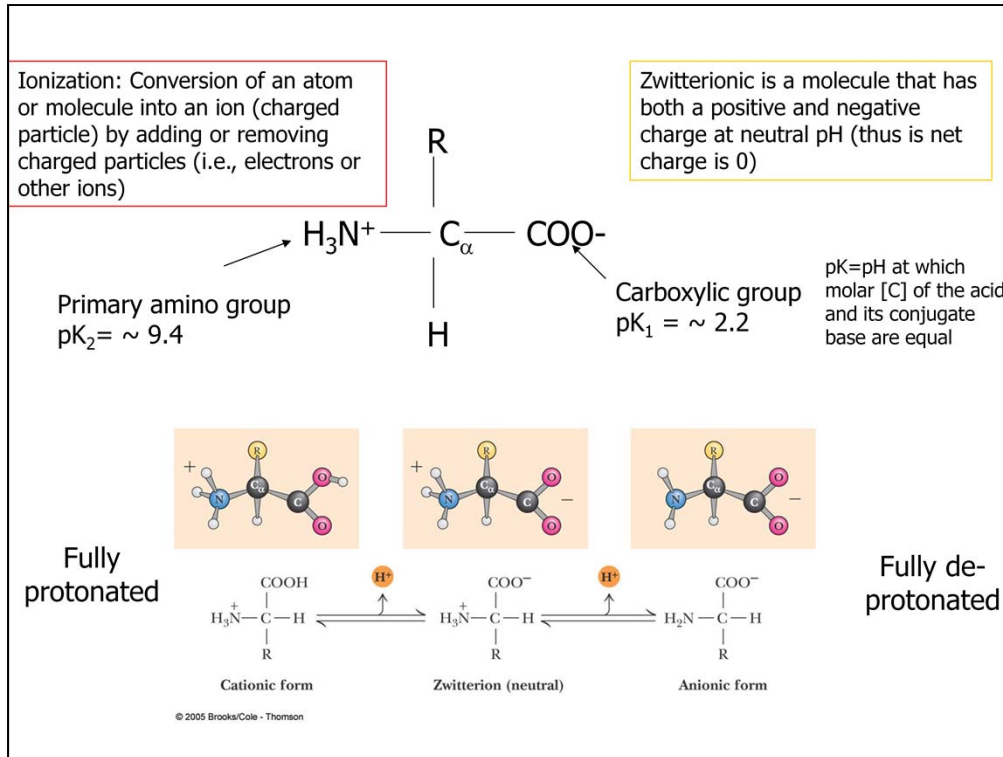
Ionization: Conversion of an atom or molecule into an ion (charged particle) by adding or removing charged particles (i.e., electrons or other ions)

Zwitterionic is a molecule that has both a positive and negative charge at neutral pH (thus is net charge is 0)

R

$H_3N^+$ — $C_\alpha$ — COO-

H

Primary amino group
$pK_2$= ~ 9.4

Carboxylic group
$pK_1$ = ~ 2.2

pK=pH at which molar [C] of the acid and its conjugate base are equal

+ R $C_\alpha$ C O H O

+ R $C_\alpha$ C O O –

R $C_\alpha$ C O O –

Fully protonated

Fully de-protonated

COOH
$H_3\overset{+}{N}$—C—H
R

$H^+$

COO$^-$
$H_3\overset{+}{N}$—C—H
R

$H^+$

COO$^-$
$H_2N$—C—H
R

Cationic form

Zwitterion (neutral)

Anionic form

© 2005 Brooks/Cole - Thomson